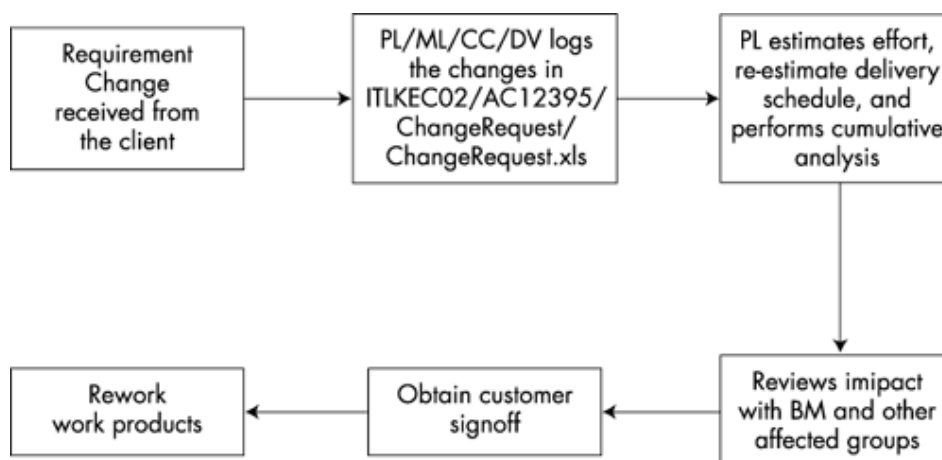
Requirement Change received from the client

PL/ML/CC/DV logs the changes in ITLKEC02/AC12395/ ChangeRequest/ ChangeRequest.xls

PL estimates effort, re-estimate delivery schedule, and performs cumulative analysis

Reviews imipact with BM and other affected groups

Obtain customer signoff

Rework work products